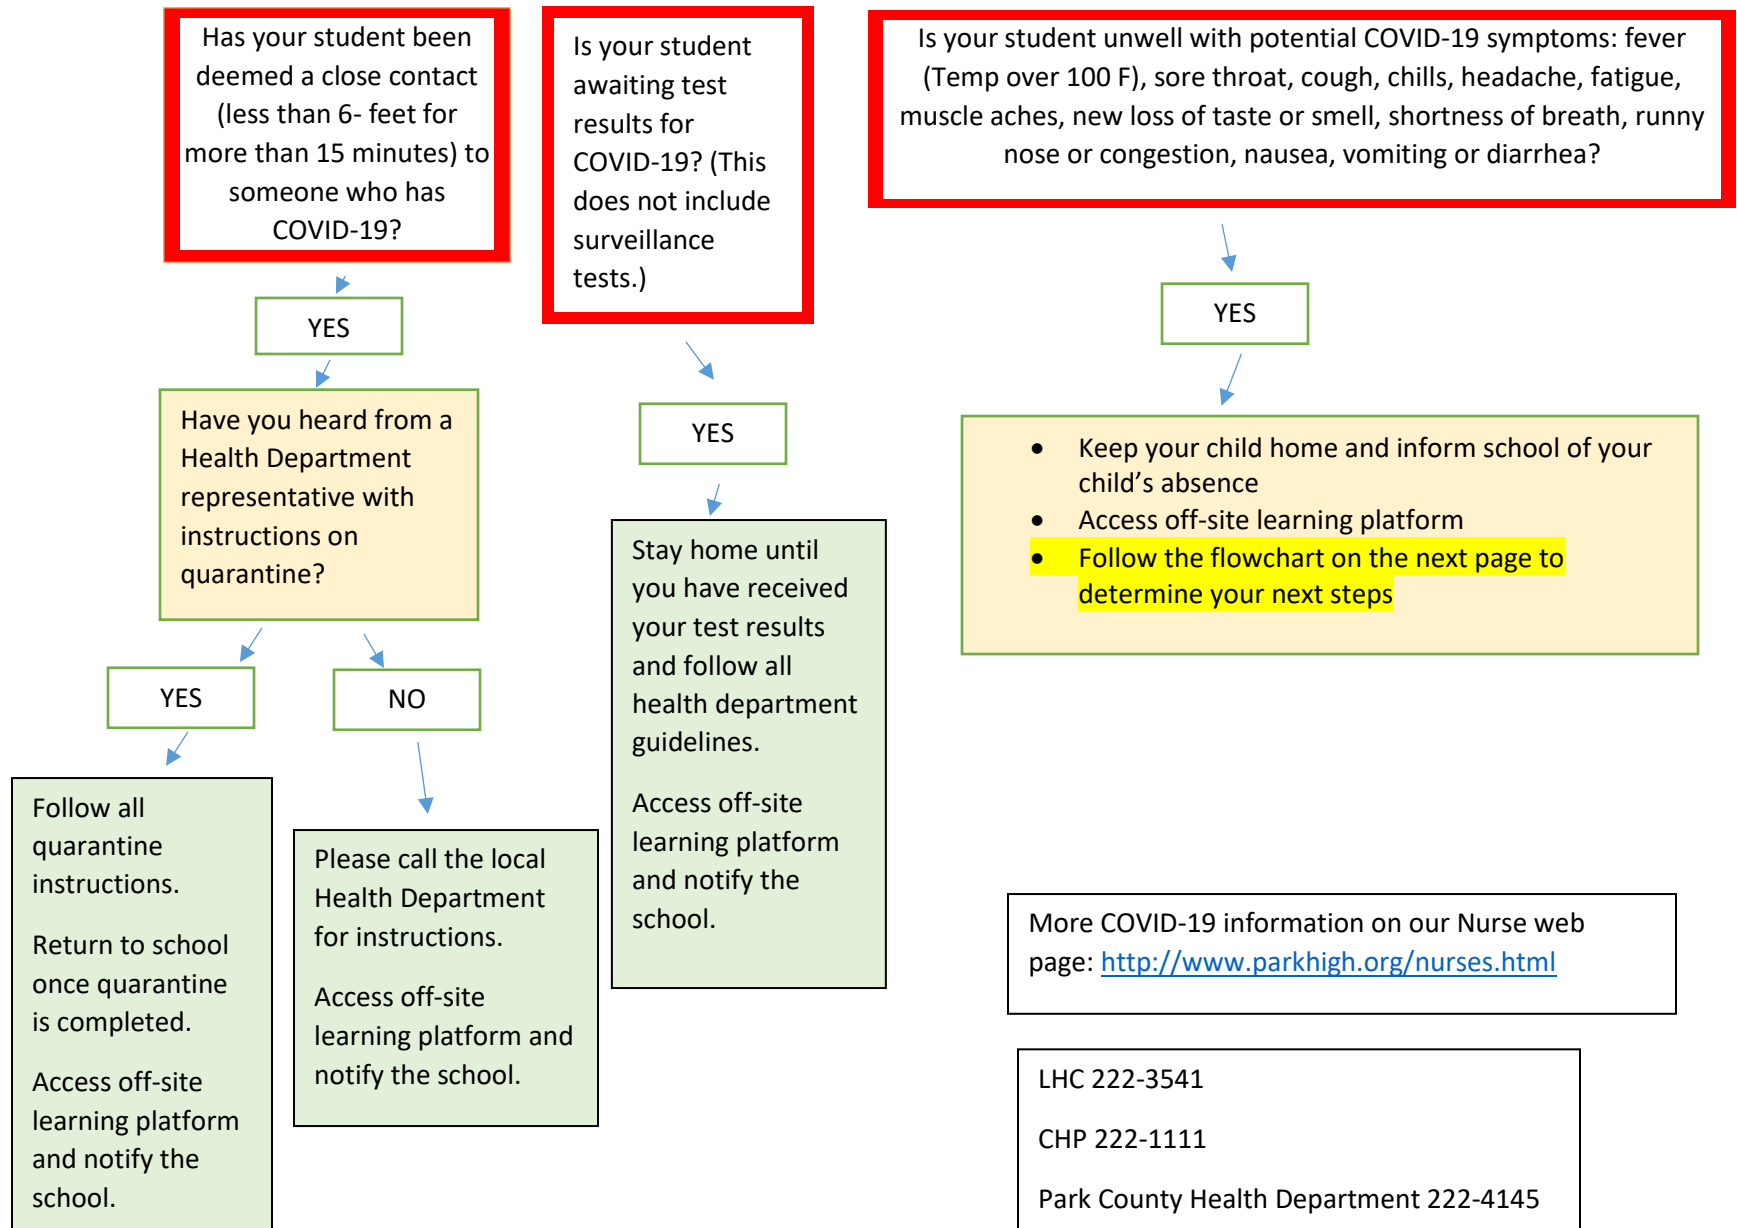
Has your student been deemed a close contact (less than 6- feet for more than 15 minutes) to someone who has COVID-19?

YES

Have you heard from a Health Department representative with instructions on quarantine?

YES

Follow all quarantine instructions.

Return to school once quarantine is completed.

Access off-site learning platform and notify the school.

NO

Please call the local Health Department for instructions.

Access off-site learning platform and notify the school.

Is your student awaiting test results for COVID-19? (This does not include surveillance tests.)

YES

Stay home until you have received your test results and follow all health department guidelines.

Access off-site learning platform and notify the school.

Is your student unwell with potential COVID-19 symptoms: fever (Temp over 100 F), sore throat, cough, chills, headache, fatigue, muscle aches, new loss of taste or smell, shortness of breath, runny nose or congestion, nausea, vomiting or diarrhea?

YES

- Keep your child home and inform school of your child's absence
- Access off-site learning platform
- Follow the flowchart on the next page to determine your next steps

More COVID-19 information on our Nurse web page: http://www.parkhigh.org/nurses.html

LHC 222-3541

CHP 222-1111

Park County Health Department 222-4145